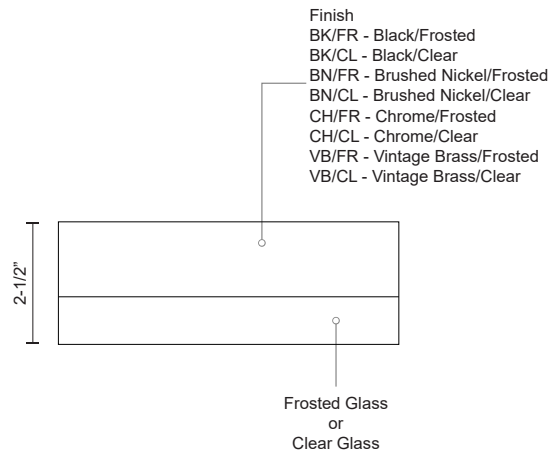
Finish
BK/FR - Black/Frosted
BK/CL - Black/Clear
BN/FR - Brushed Nickel/Frosted
BN/CL - Brushed Nickel/Clear
CH/FR - Chrome/Frosted
CH/CL - Chrome/Clear
VB/FR - Vintage Brass/Frosted
VB/CL - Vintage Brass/Clear

2-1/2"

Frosted Glass
or
Clear Glass